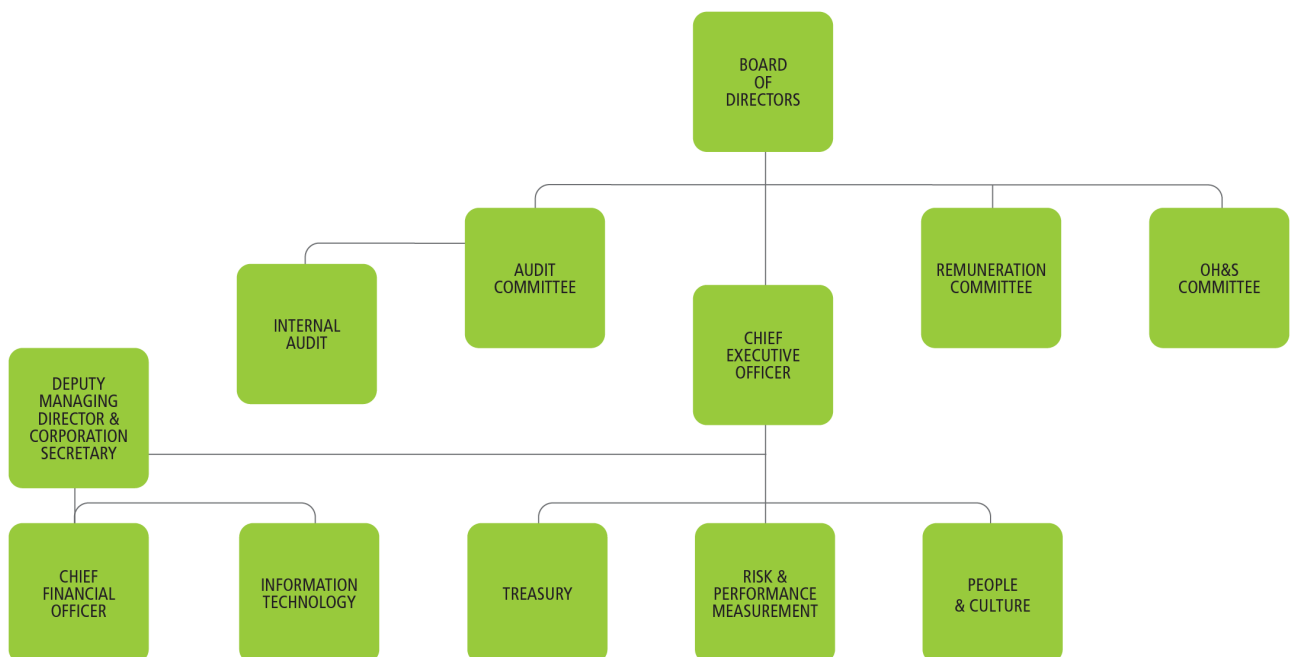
BOARD OF DIRECTORS

AUDIT COMMITTEE

REMUNERATION COMMITTEE

OH&S COMMITTEE

INTERNAL AUDIT

CHIEF EXECUTIVE OFFICER

DEPUTY MANAGING DIRECTOR & CORPORATION SECRETARY

CHIEF FINANCIAL OFFICER

INFORMATION TECHNOLOGY

TREASURY

RISK & PERFORMANCE MEASUREMENT

PEOPLE & CULTURE